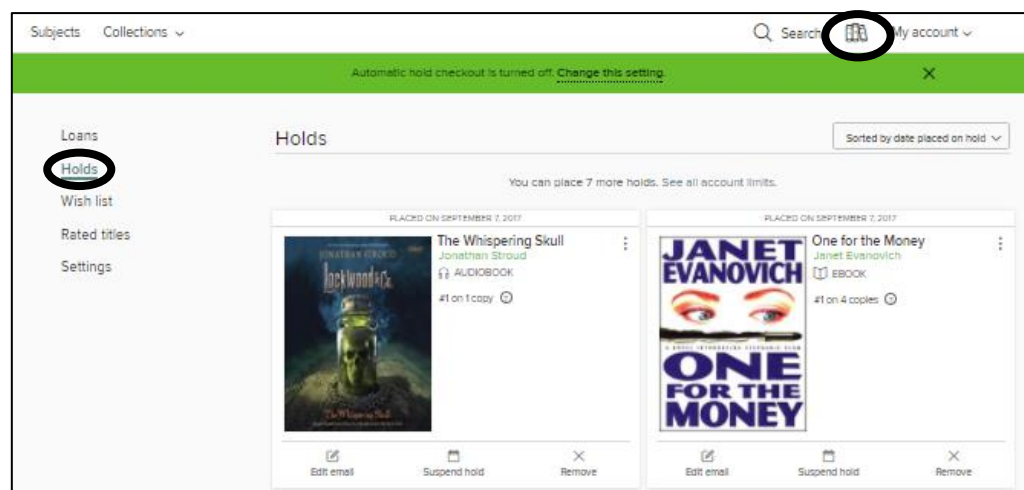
Subjects Collections

Search My account

Automatic hold checkout is turned off. Change this setting.

Loans
Holds
Wish list
Rated titles
Settings

Holds

Sorted by date placed on hold

You can place 7 more holds. See all account limits.

PLACED ON SEPTEMBER 7, 2017

JONATHAN STROUD
Lockwood & Co.
The Whispering Skull

The Whispering Skull
Jonathan Stroud
AUDIOBOOK
#1 on 1 copy

Edit email
Suspend hold
Remove

PLACED ON SEPTEMBER 7, 2017

JANET EVANOVICH
A NOVEL INTRODUCING STEPHANIE PLUM
ONE FOR THE MONEY

One for the Money
Janet Evanovich
EBOOK
#1 on 4 copies

Edit email
Suspend hold
Remove